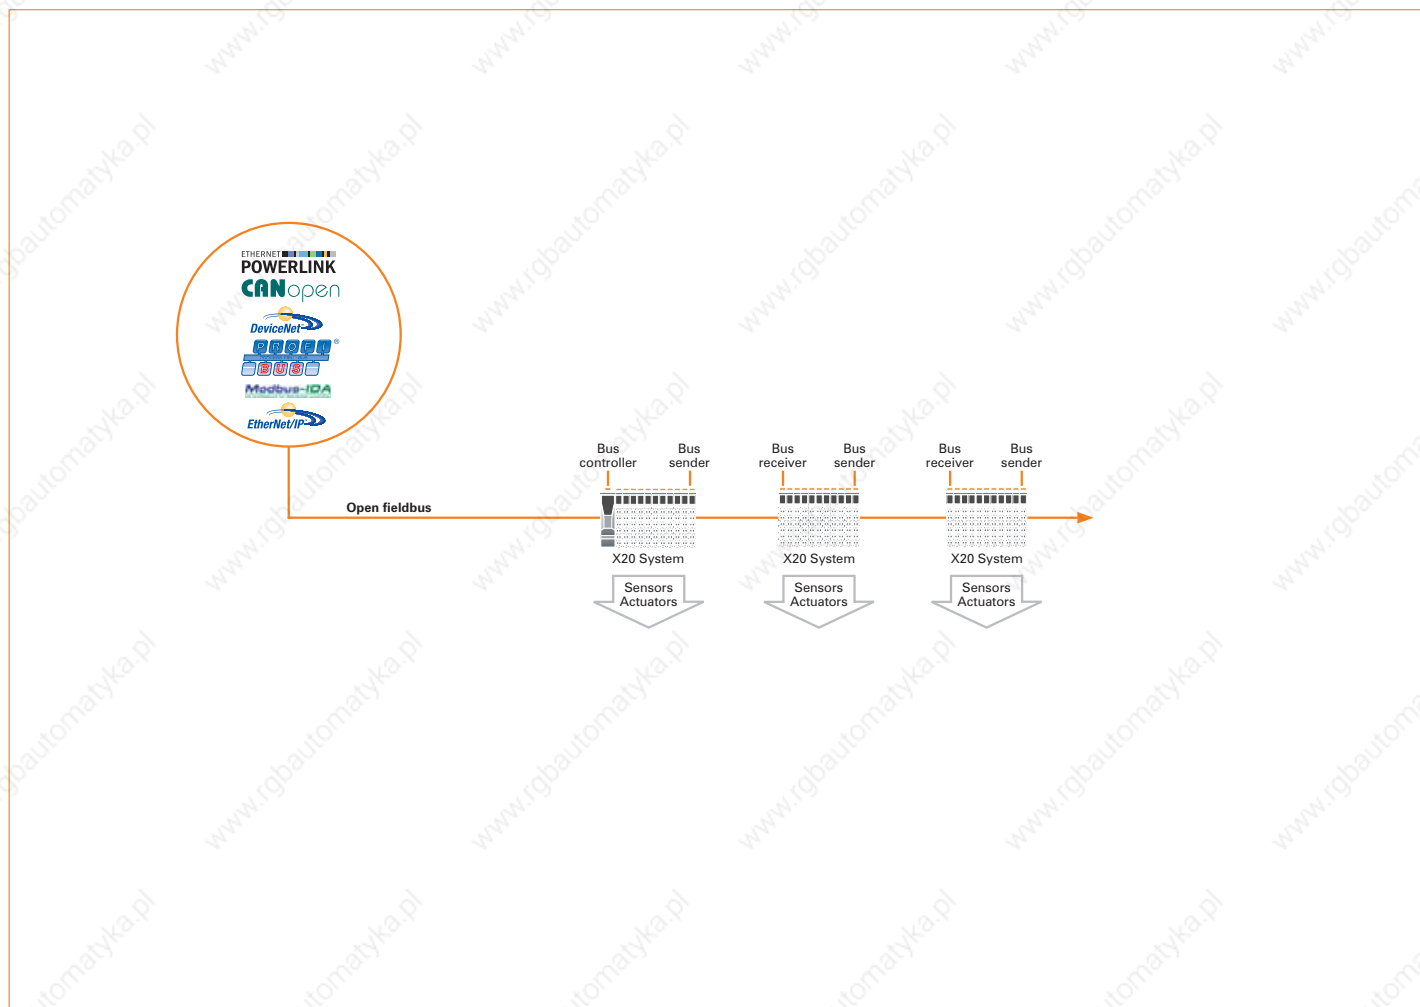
ETHERNET POWERLINK
CANopen
DeviceNet
PROFI BUS
Modbus-IDA
EtherNet/IP

Open fieldbus

Bus controller
Bus sender
X20 System
Sensors Actuators

Bus receiver
Bus sender
X20 System
Sensors Actuators

Bus receiver
Bus sender
X20 System
Sensors Actuators

www.rgbautomatyka.pl